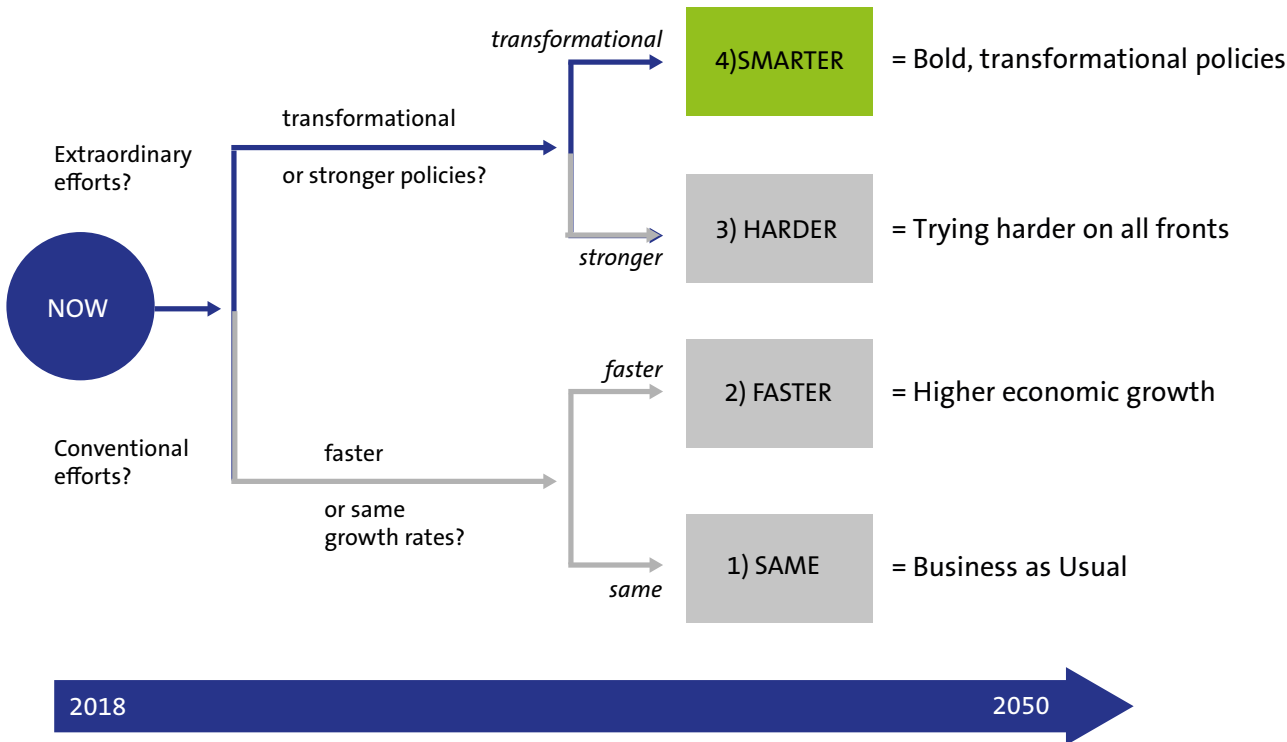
NOW

Extraordinary efforts?

transformational

or stronger policies?

transformational

4)SMARTER

= Bold, transformational policies

stronger

3) HARDER

= Trying harder on all fronts

Conventional efforts?

faster

or same growth rates?

faster

2) FASTER

= Higher economic growth

same

1) SAME

= Business as Usual

2018

2050